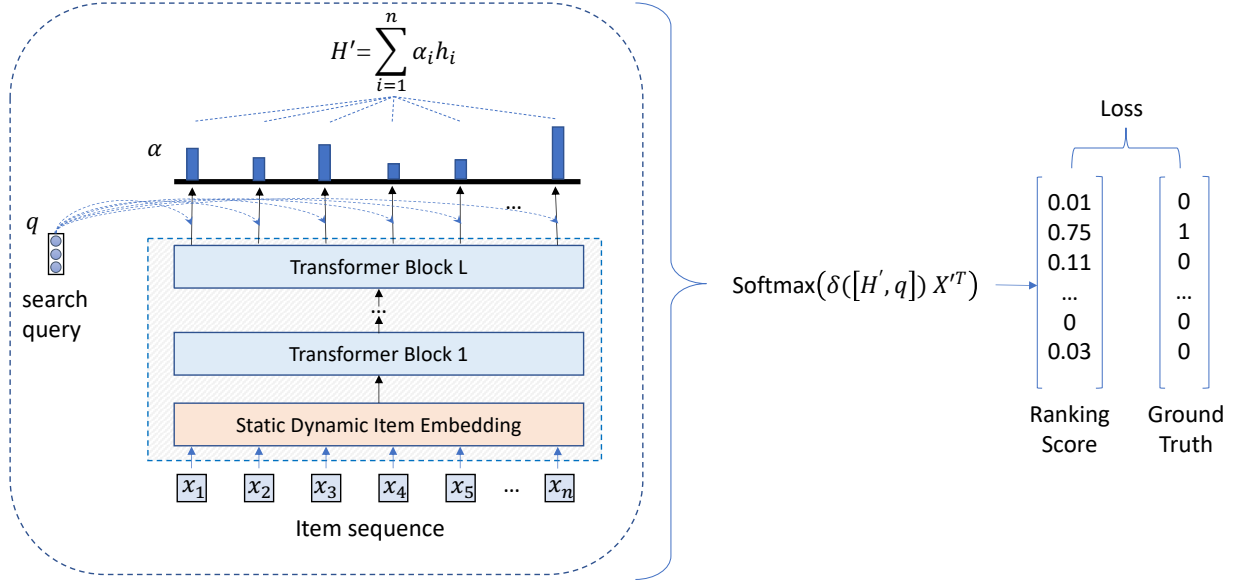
$H' = \sum_{i=1}^{n} \alpha_i h_i$

$\alpha$

...

$q$

search query

Transformer Block L

...

Transformer Block 1

Static Dynamic Item Embedding

$x_1$ $x_2$ $x_3$ $x_4$ $x_5$ ... $x_n$

Item sequence

Softmax$\left(\delta\left(\left[H', q\right]\right) X'^T\right)$

Loss

| Ranking Score | Ground Truth |
|---|---|
| 0.01 | 0 |
| 0.75 | 1 |
| 0.11 | 0 |
| ... | ... |
| 0 | 0 |
| 0.03 | 0 |

Ranking Score

Ground Truth